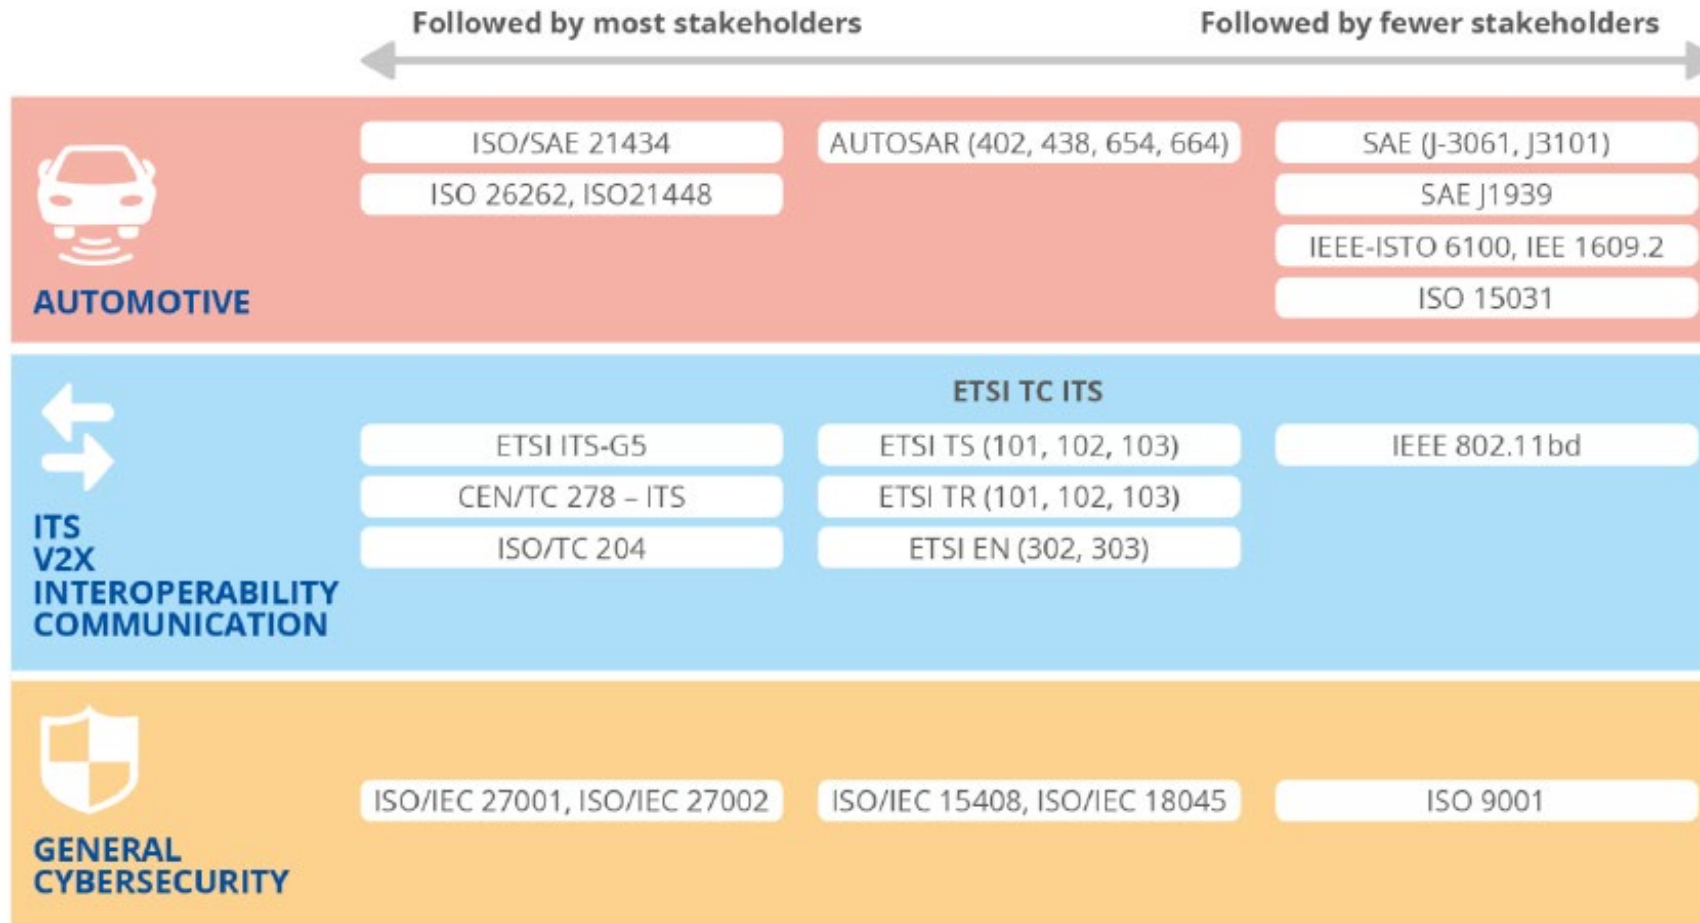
Followed by most stakeholders

Followed by fewer stakeholders

AUTOMOTIVE

ISO/SAE 21434

ISO 26262, ISO21448

AUTOSAR (402, 438, 654, 664)

SAE (J-3061, J3101)

SAE J1939

IEEE-ISTO 6100, IEE 1609.2

ISO 15031

ITS
V2X
INTEROPERABILITY
COMMUNICATION

ETSI TC ITS

ETSI ITS-G5

CEN/TC 278 – ITS

ISO/TC 204

ETSI TS (101, 102, 103)

ETSI TR (101, 102, 103)

ETSI EN (302, 303)

IEEE 802.11bd

GENERAL
CYBERSECURITY

ISO/IEC 27001, ISO/IEC 27002

ISO/IEC 15408, ISO/IEC 18045

ISO 9001